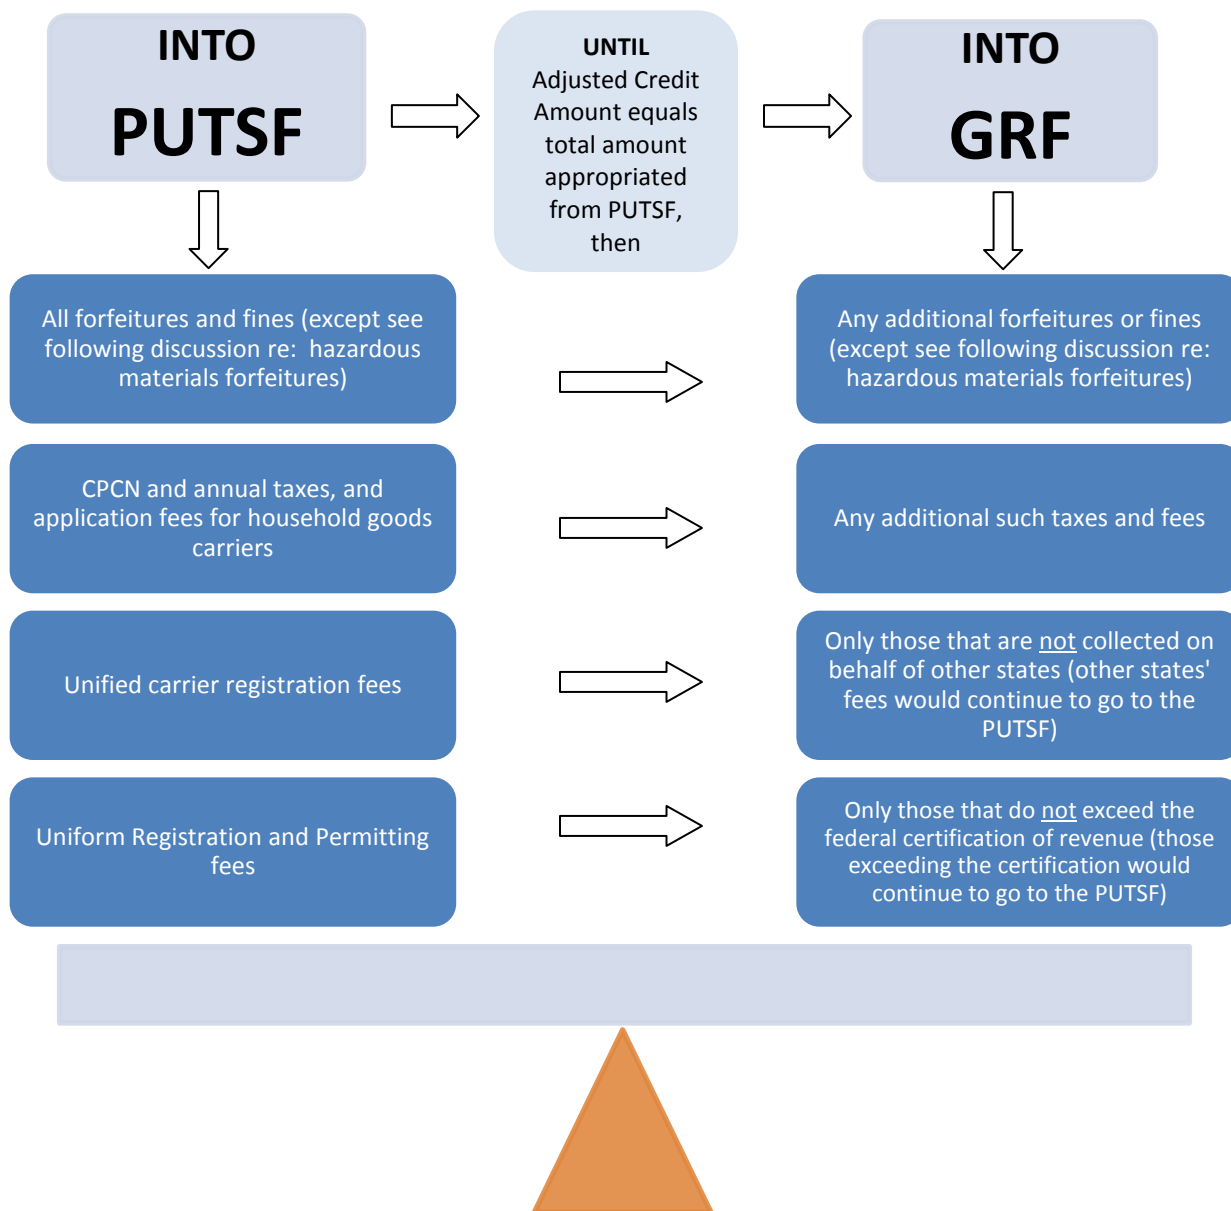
INTO
PUTSF

UNTIL
Adjusted Credit Amount equals total amount appropriated from PUTSF, then

INTO
GRF

All forfeitures and fines (except see following discussion re: hazardous materials forfeitures)

Any additional forfeitures or fines (except see following discussion re: hazardous materials forfeitures)

CPCN and annual taxes, and application fees for household goods carriers

Any additional such taxes and fees

Unified carrier registration fees

Only those that are not collected on behalf of other states (other states' fees would continue to go to the PUTSF)

Uniform Registration and Permitting fees

Only those that do not exceed the federal certification of revenue (those exceeding the certification would continue to go to the PUTSF)